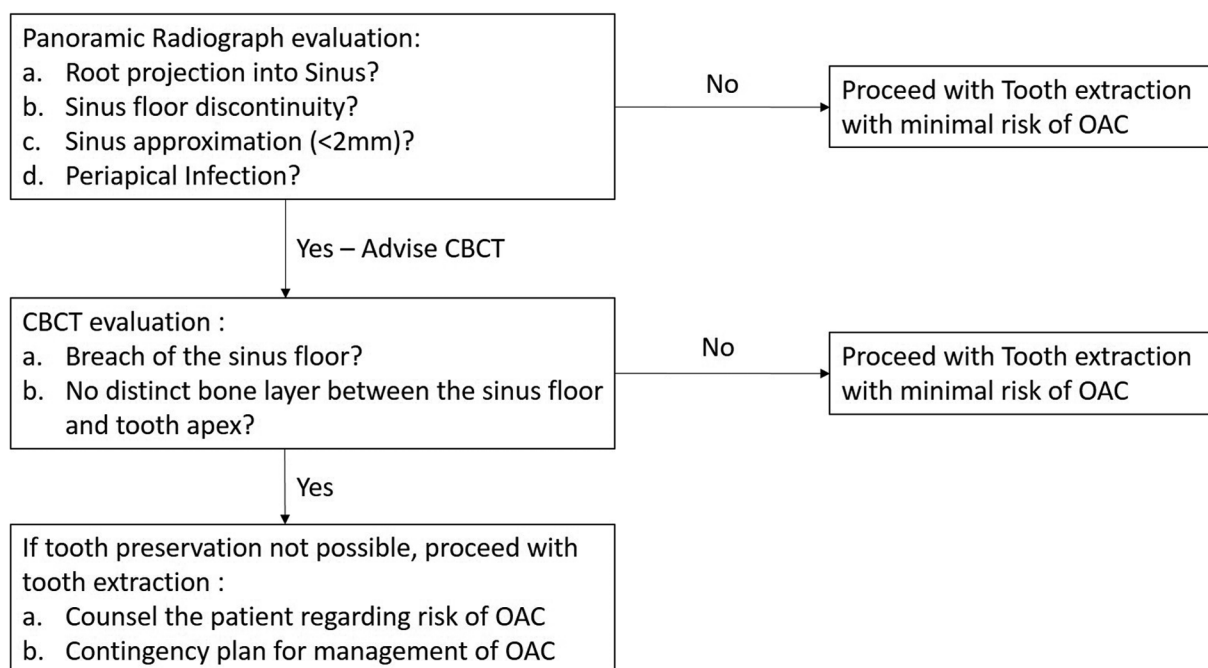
Panoramic Radiograph evaluation:
a. Root projection into Sinus?
b. Sinus floor discontinuity?
c. Sinus approximation (<2mm)?
d. Periapical Infection?

No

Proceed with Tooth extraction with minimal risk of OAC

Yes – Advise CBCT

CBCT evaluation :
a. Breach of the sinus floor?
b. No distinct bone layer between the sinus floor and tooth apex?

No

Proceed with Tooth extraction with minimal risk of OAC

Yes

If tooth preservation not possible, proceed with tooth extraction :
a. Counsel the patient regarding risk of OAC
b. Contingency plan for management of OAC